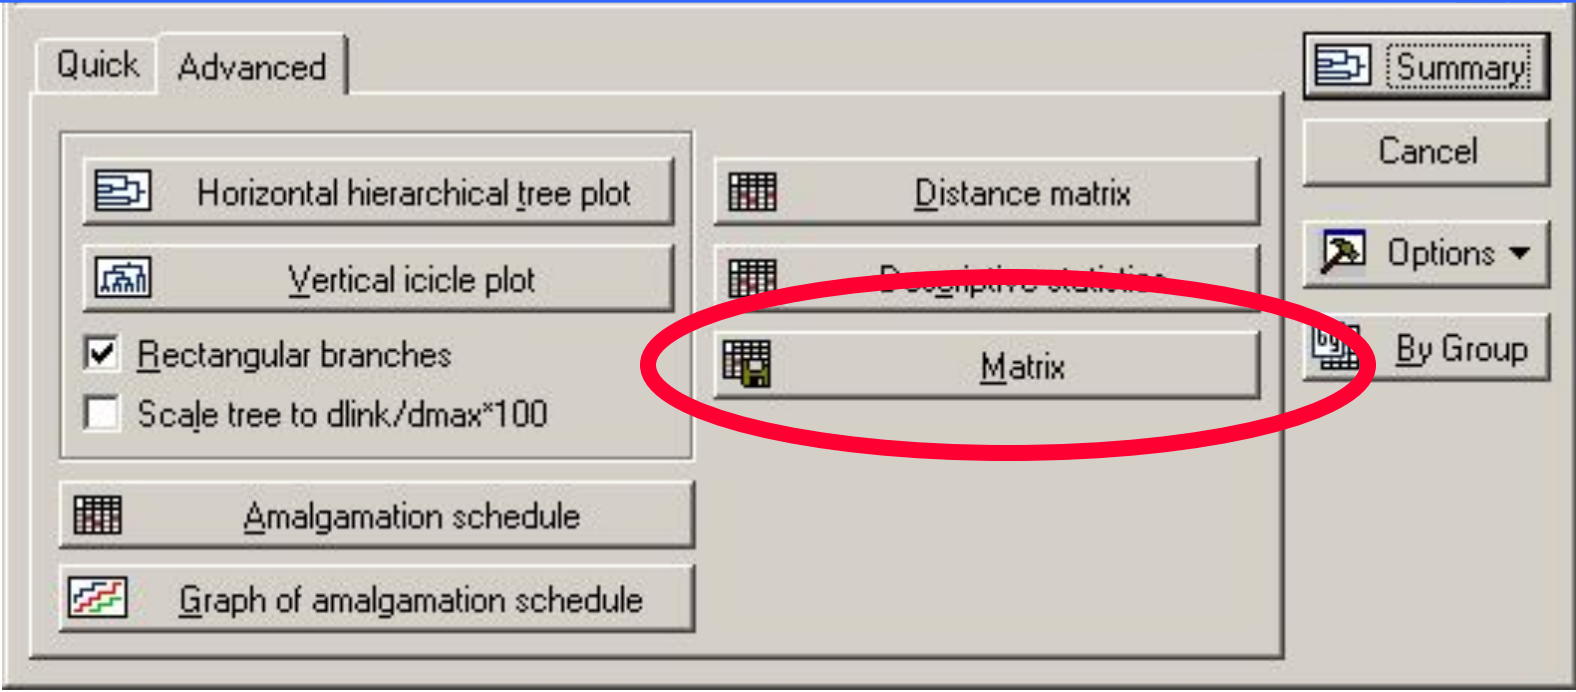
Quick
Advanced

Horizontal hierarchical tree plot
Vertical icicle plot
Rectangular branches
Scale tree to dlink/dmax*100

Amalgamation schedule
Graph of amalgamation schedule

Distance matrix
Descriptive statistics
Matrix

Summary
Cancel
Options
By Group